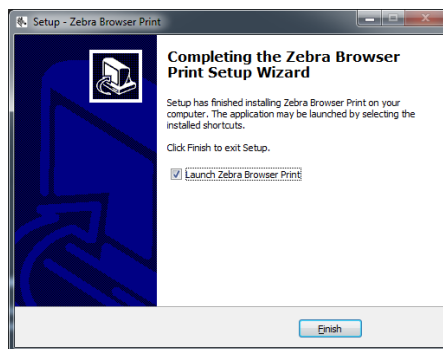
Setup - Zebra Browser Print

Completing the Zebra Browser Print Setup Wizard

Setup has finished installing Zebra Browser Print on your computer. The application may be launched by selecting the installed shortcuts.

Click Finish to exit Setup.

Launch Zebra Browser Print

Finish